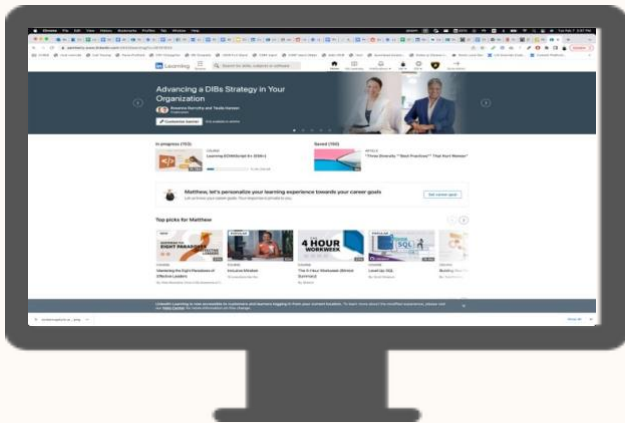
Learning

Advancing a DIBs Strategy in Your Organization

Customize banner

In progress (153)

Learning ECMAScript 6+ (ES6+)

Saved (192)

"Think Diversity," "Best Practices," "Test Your Women"

Matthew, let's personalize your learning experience towards your career goals

Set career goal

Top picks for Matthew

EIGHT PARADOXES

4 HOUR WORKWEEK

SQL

COURSE

Mastering the Eight Paradoxes of Effective Leaders

COURSE

Inclusive Mindset

COURSE

The 4-Hour Workweek (Blinkist Summary)

COURSE

Level Up: SQL

LinkedIn Learning is now accessible to customers and learners logging in from your current location.

Show All